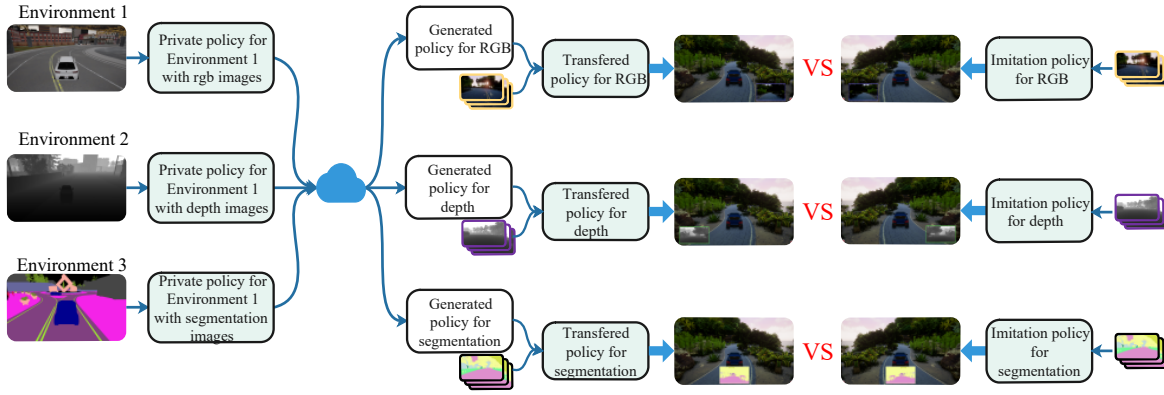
Environment 1

Private policy for Environment 1 with rgb images

Environment 2

Private policy for Environment 1 with depth images

Environment 3

Private policy for Environment 1 with segmentation images

Generated policy for RGB

Transfered policy for RGB

VS

Imitation policy for RGB

Generated policy for depth

Transfered policy for depth

VS

Imitation policy for depth

Generated policy for segmentation

Transfered policy for segmentation

VS

Imitation policy for segmentation